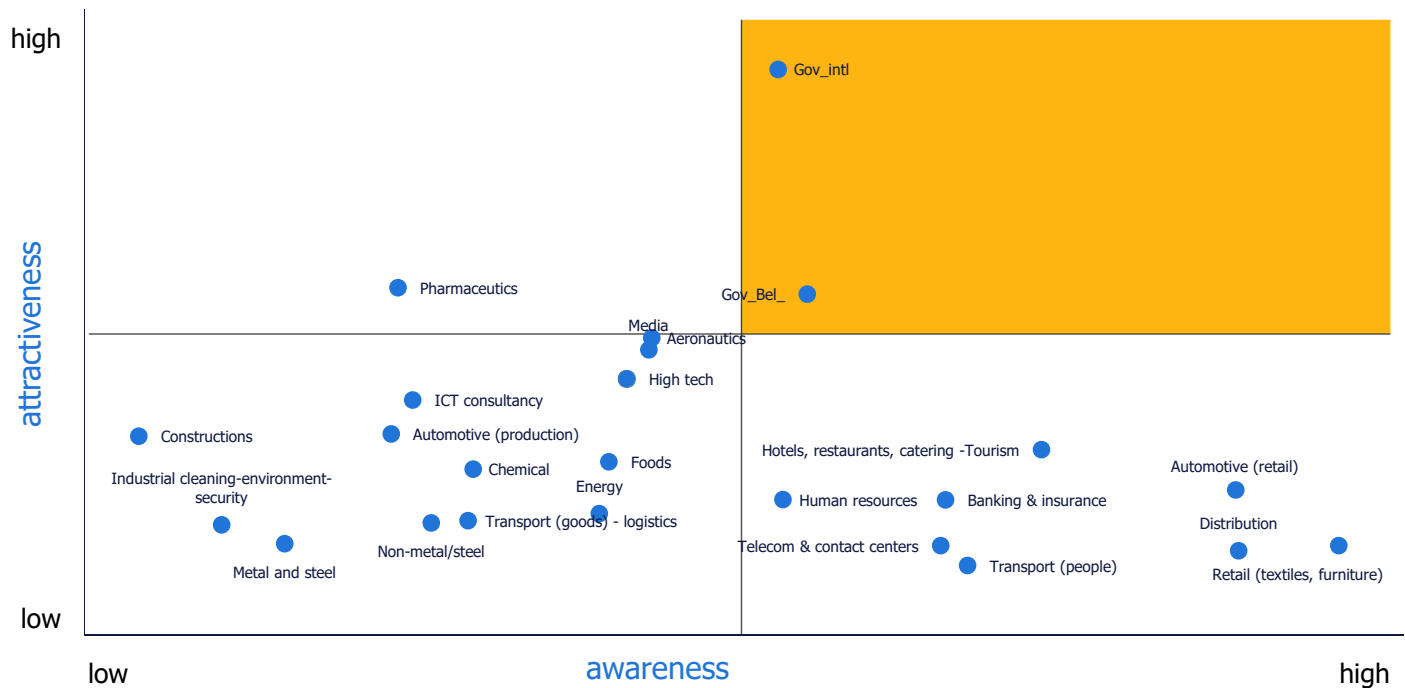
high

attractiveness

low

Gov_intl

Pharmaceutics

Gov_Bel_

Media

Aeronautics

High tech

ICT consultancy

Constructions

Automotive (production)

Hotels, restaurants, catering -Tourism

Chemical

Foods

Automotive (retail)

Industrial cleaning-environment-security

Energy

Human resources

Banking & insurance

Transport (goods) - logistics

Distribution

Non-metal/steel

Telecom & contact centers

Metal and steel

Transport (people)

Retail (textiles, furniture)

low

awareness

high